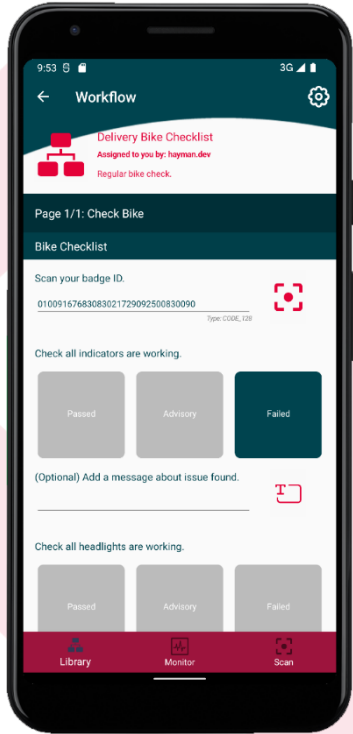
9:53 3G

Workflow

Delivery Bike Checklist
Assigned to you by: hayman.dev
Regular bike check.

Page 1/1: Check Bike

Bike Checklist

Scan your badge ID.

0100916768308302172909250083009​0
Type: CODE_128

Check all indicators are working.

Passed
Advisory
Failed

(Optional) Add a message about issue found.

Check all headlights are working.

Passed
Advisory
Failed

Library
Monitor
Scan